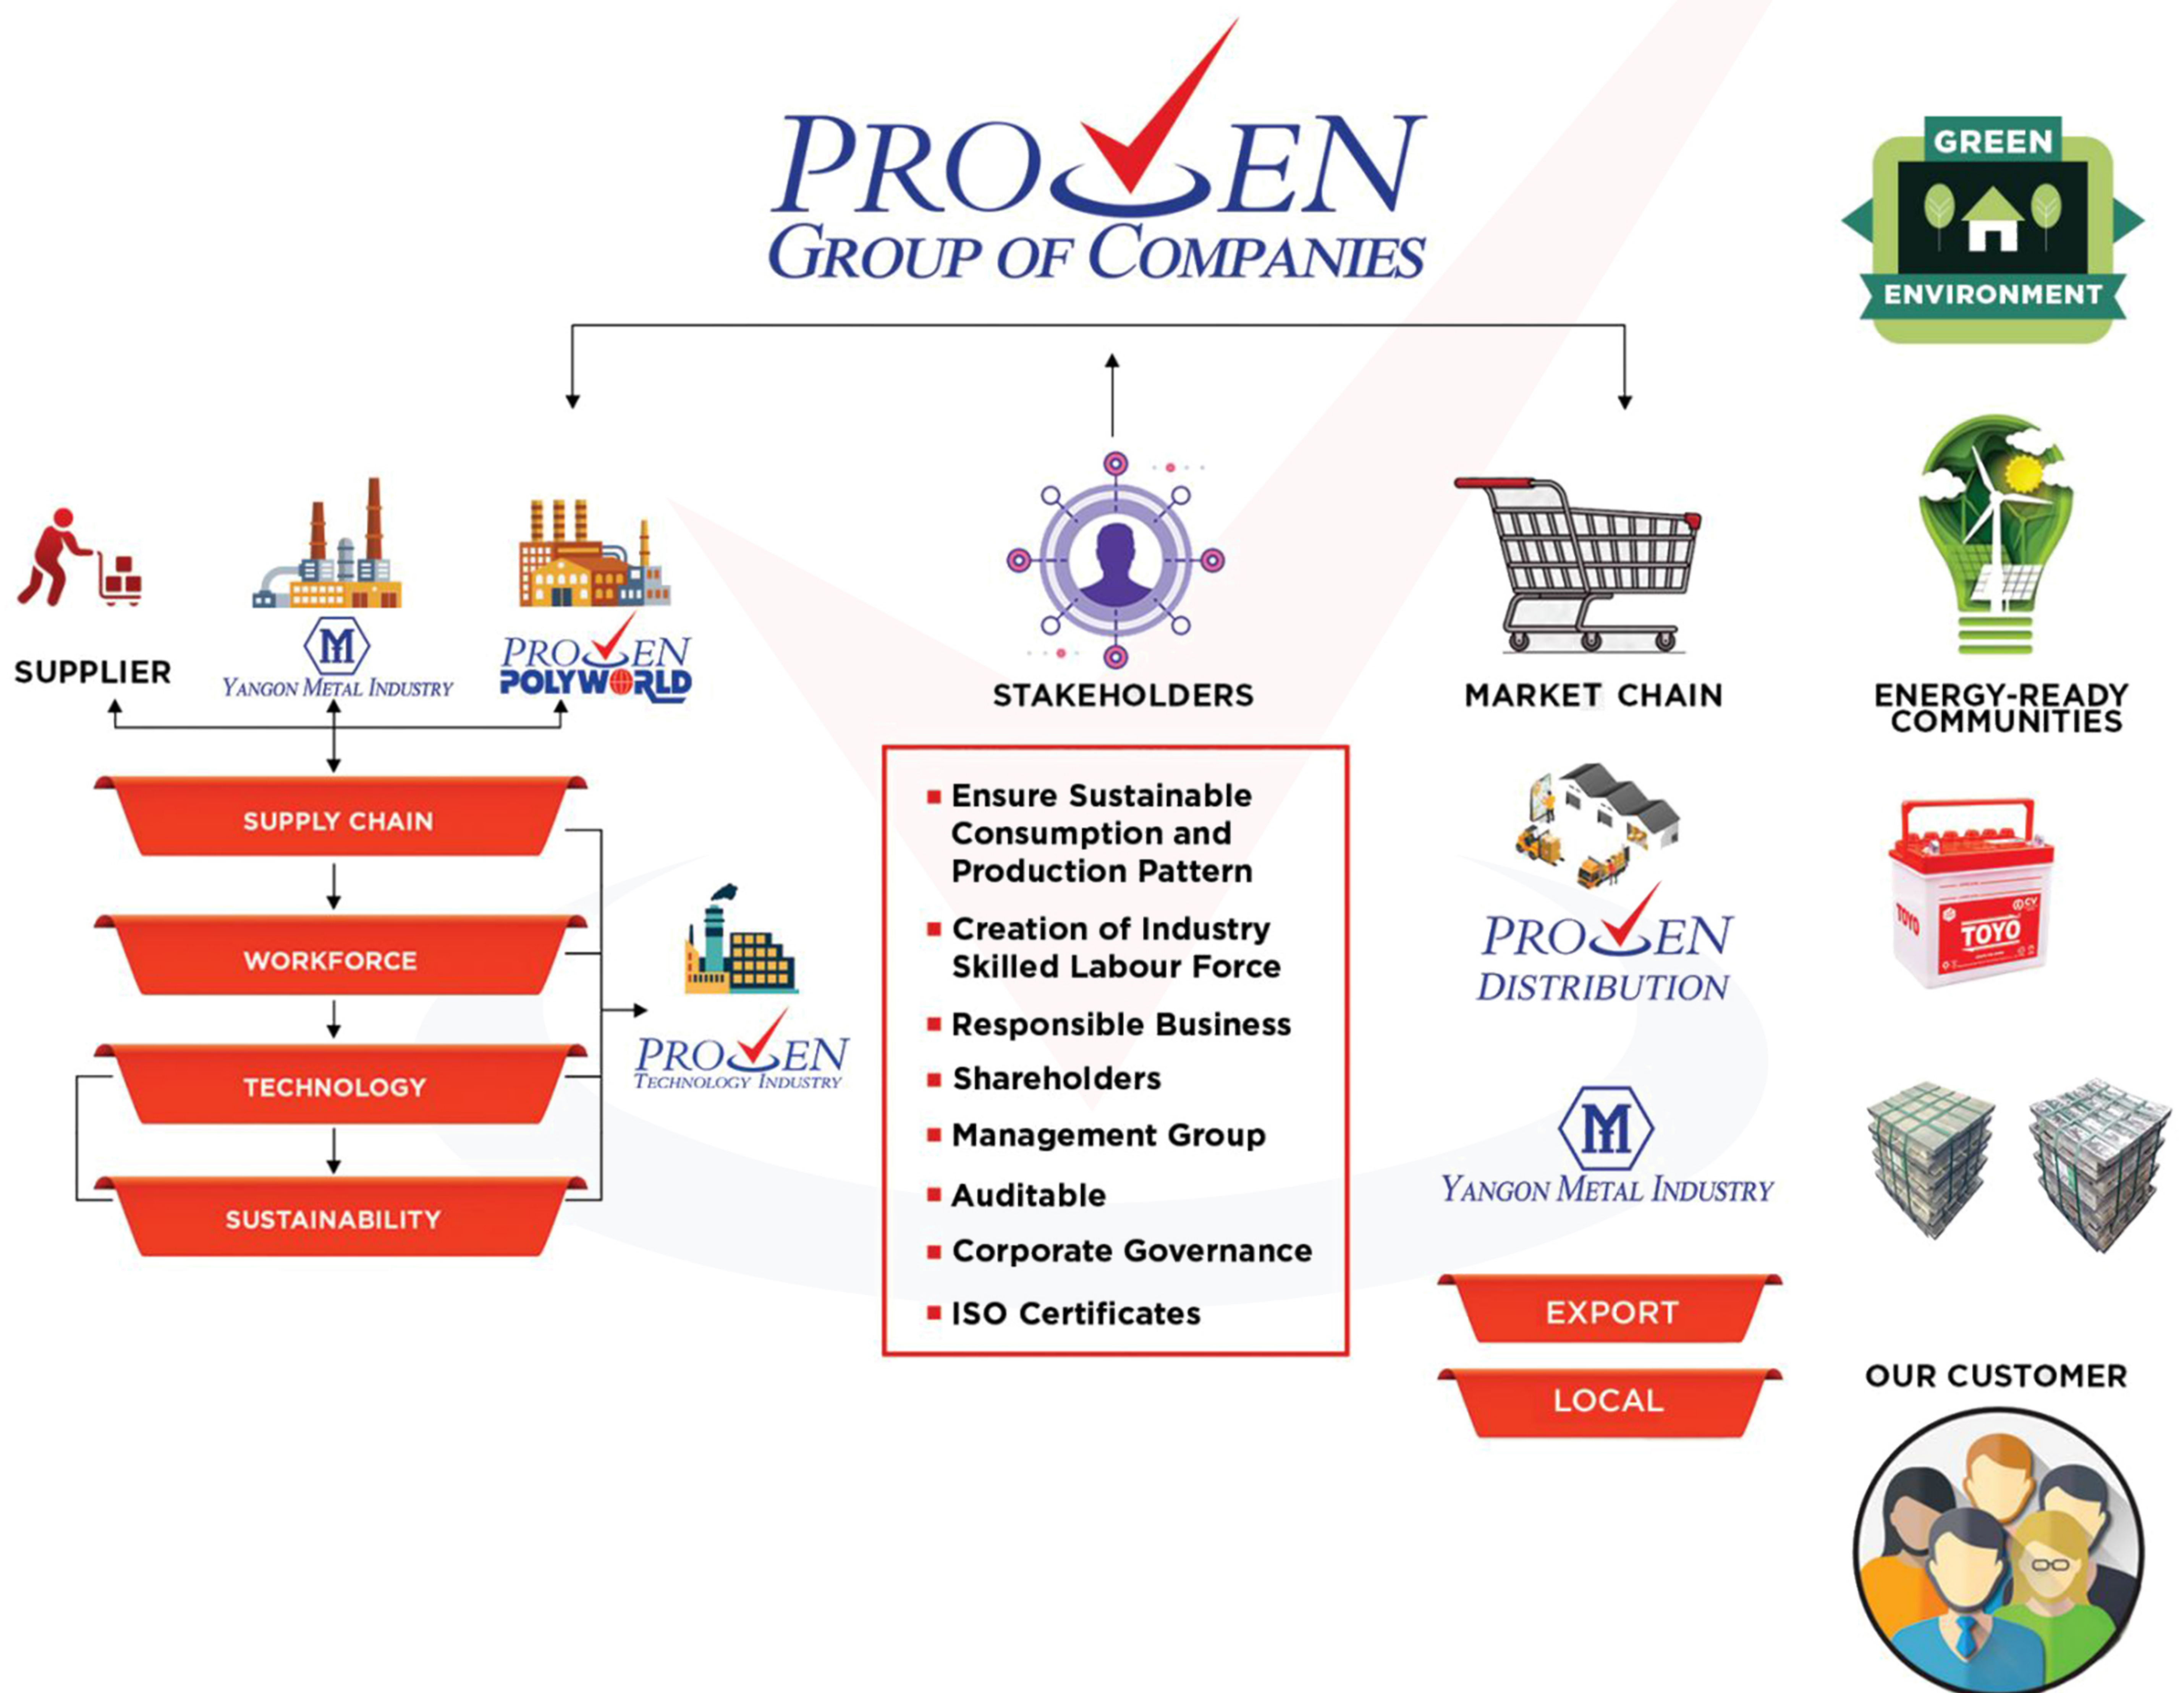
PROVEN
GROUP OF COMPANIES

GREEN
ENVIRONMENT

SUPPLIER

M
YANGON METAL INDUSTRY

PROVEN
POLYWORLD

STAKEHOLDERS

MARKET CHAIN

ENERGY-READY COMMUNITIES

SUPPLY CHAIN

WORKFORCE

TECHNOLOGY

SUSTAINABILITY

PROVEN
TECHNOLOGY INDUSTRY

■ Ensure Sustainable Consumption and Production Pattern
■ Creation of Industry Skilled Labour Force
■ Responsible Business
■ Shareholders
■ Management Group
■ Auditable
■ Corporate Governance
■ ISO Certificates

PROVEN
DISTRIBUTION

TOYO

M
YANGON METAL INDUSTRY

EXPORT

LOCAL

OUR CUSTOMER